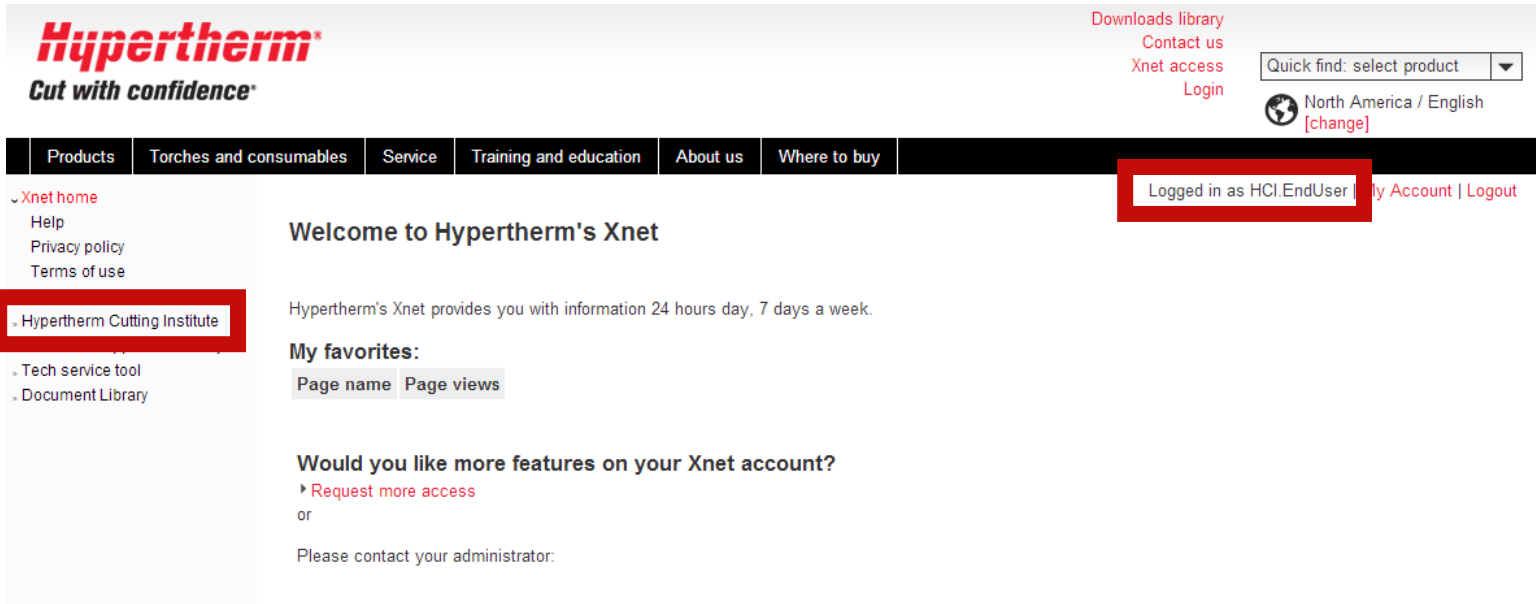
Hypertherm®
Cut with confidence®

Downloads library
Contact us
Xnet access
Login

Quick find: select product

North America / English
[change]

Products | Torches and consumables | Service | Training and education | About us | Where to buy

Xnet home
Help
Privacy policy
Terms of use

Hypertherm Cutting Institute
Tech service tool
Document Library

Logged in as HCI.EndUser | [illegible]ly Account | Logout

Welcome to Hypertherm's Xnet

Hypertherm's Xnet provides you with information 24 hours day, 7 days a week.

My favorites:

| Page name | Page views |
|---|---|

Would you like more features on your Xnet account?
Request more access
or

Please contact your administrator: